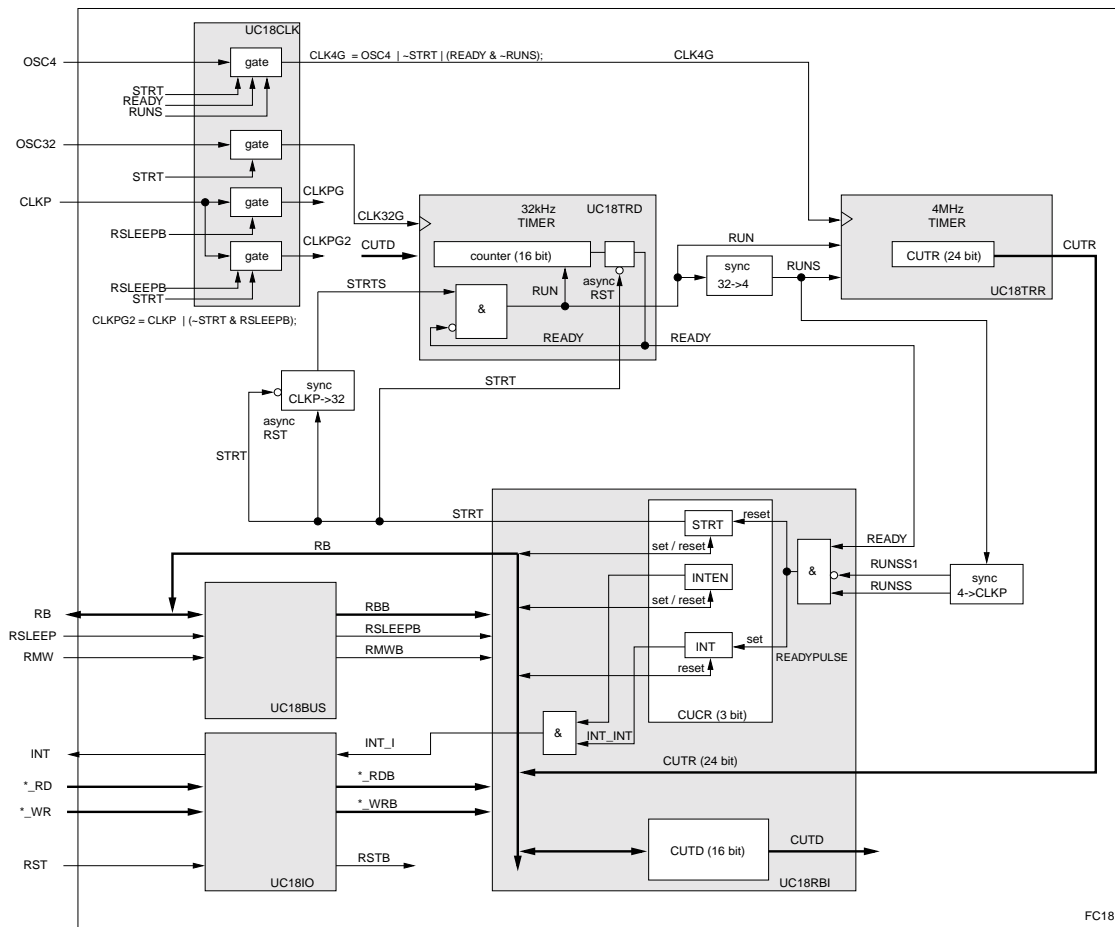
UC18CLK

OSC4
gate
STRT
READY
RUNS
CLK4G = OSC4 | ~STRT | (READY & ~RUNS);
CLK4G

OSC32
gate
STRT

CLKP
gate
CLKPG
RSLEEPB
gate
CLKPG2
RSLEEPB
STRT
CLKPG2 = CLKP | (~STRT & RSLEEPB);

CLK32G
32kHz TIMER
UC18TRD
CUTD
counter (16 bit)
async RST
RUN
STRTS
&
READY

RUN
sync 32->4
RUNS

4MHz TIMER
CUTR (24 bit)
UC18TRR
CUTR

READY

sync CLKP->32
async RST
STRT
STRT

STRT
STRT
reset
set / reset
READY
RB
INTEN
set / reset
&
RUNSS1
RUNSS
sync 4->CLKP
INT
set
reset
READYPULSE
CUCR (3 bit)

RB
RSLEEP
RMW
RBB
RSLEEPB
RMWB
UC18BUS

INT
INT_I
&
INT_INT
CUTR (24 bit)

*_RD
*_RDB
*_WR
*_WRB
RST
RSTB
UC18IO

CUTD (16 bit)
CUTD
UC18RBI

FC18